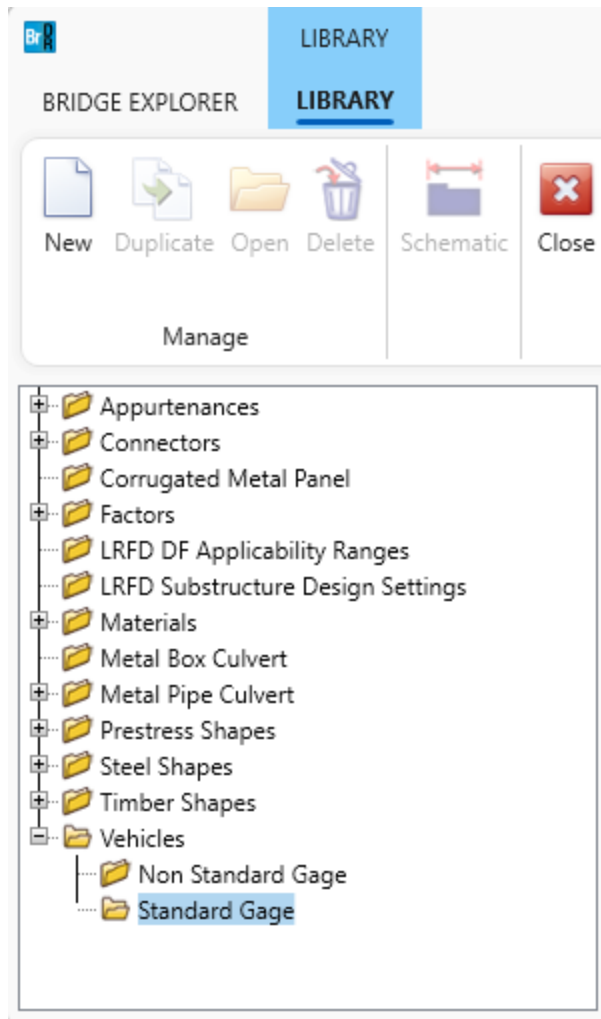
BrDR

LIBRARY

BRIDGE EXPLORER

LIBRARY

New Duplicate Open Delete

Manage

Schematic

Close

Appurtenances
Connectors
Corrugated Metal Panel
Factors
LRFD DF Applicability Ranges
LRFD Substructure Design Settings
Materials
Metal Box Culvert
Metal Pipe Culvert
Prestress Shapes
Steel Shapes
Timber Shapes
Vehicles
Non Standard Gage
Standard Gage